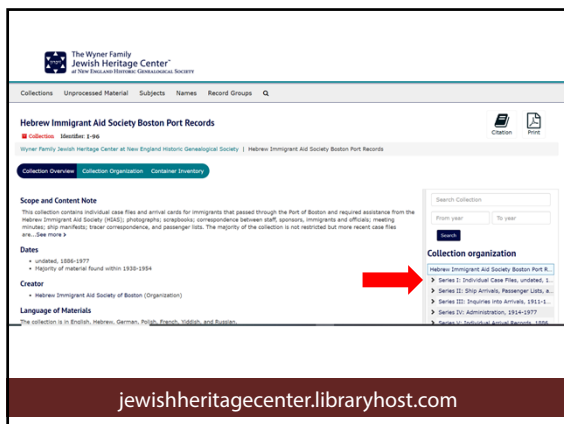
The Wyner Family
Jewish Heritage Center
AT NEW ENGLAND HISTORIC GENEALOGICAL SOCIETY

Collections Unprocessed Material Subjects Names Record Groups

Hebrew Immigrant Aid Society Boston Port Records

Collection Identifier: I-96

Citation Print

Wyner Family Jewish Heritage Center at New England Historic Genealogical Society | Hebrew Immigrant Aid Society Boston Port Records

Collection Overview Collection Organization Container Inventory

Scope and Content Note

This collection contains individual case files and arrival cards for immigrants that passed through the Port of Boston and required assistance from the Hebrew Immigrant Aid Society (HIAS); photographs; scrapbooks; correspondence between staff, sponsors, immigrants and officials; meeting minutes; ship manifests; tracer correspondence, and passenger lists. The majority of the collection is not restricted but more recent case files are...See more >

Dates

• undated, 1886-1977
• Majority of material found within 1930-1954

Creator

• Hebrew Immigrant Aid Society of Boston (Organization)

Language of Materials

The collection is in English, Hebrew, German, Polish, French, Yiddish, and Russian.

Search Collection

From year To year

Search

Collection organization

Hebrew Immigrant Aid Society Boston Port R...
Series I: Individual Case Files, undated, 1...
Series II: Ship Arrivals, Passenger Lists, a...
Series III: Inquiries into Arrivals, 1911-1...
Series IV: Administration, 1914-1977
Series V: Individual Arrival Records, 1886...

jewishheritagecenter.libraryhost.com